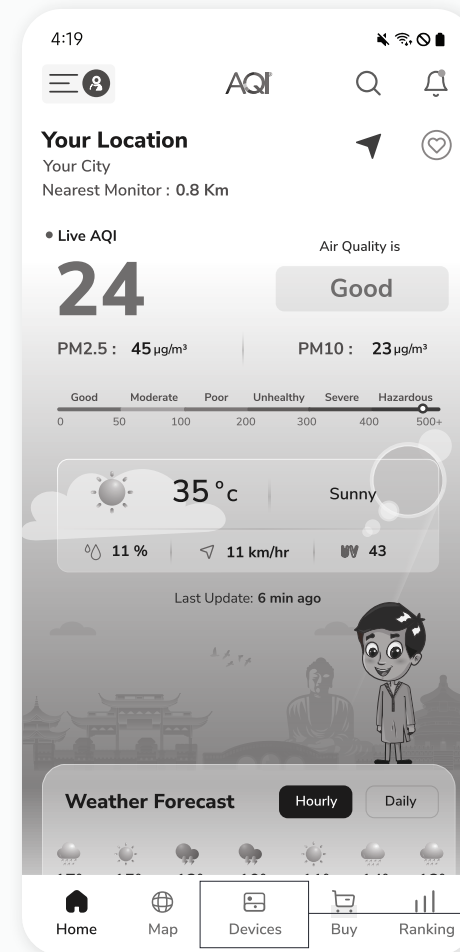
4:19

AQI

Your Location
Your City
Nearest Monitor : 0.8 Km

• Live AQI

Air Quality is

24

Good

PM2.5 : 45 µg/m³

PM10 : 23 µg/m³

Good Moderate Poor Unhealthy Severe Hazardous
0 50 100 200 300 400 500+

35 °c

Sunny

11 %

11 km/hr

UV 43

Last Update: 6 min ago

Weather Forecast

Hourly

Daily

Home

Map

Devices

Buy

Ranking